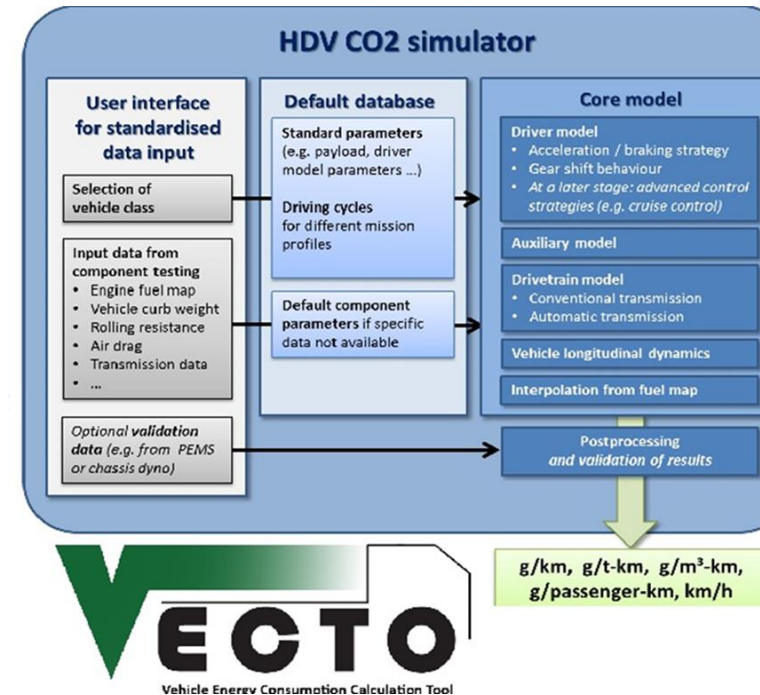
HDV CO2 simulator

User interface for standardised data input

Selection of vehicle class

Input data from component testing
• Engine fuel map
• Vehicle curb weight
• Rolling resistance
• Air drag
• Transmission data
• ...

Optional validation data (e.g. from PEMS or chassis dyno)

Default database

Standard parameters (e.g. payload, driver model parameters ...)

Driving cycles for different mission profiles

Default component parameters if specific data not available

Core model

Driver model
• Acceleration / braking strategy
• Gear shift behaviour
• At a later stage: advanced control strategies (e.g. cruise control)

Auxiliary model

Drivetrain model
• Conventional transmission
• Automatic transmission

Vehicle longitudinal dynamics

Interpolation from fuel map

Postprocessing and validation of results

g/km, g/t-km, g/m³-km, g/passenger-km, km/h

VECTO

Vehicle Energy Consumption Calculation Tool